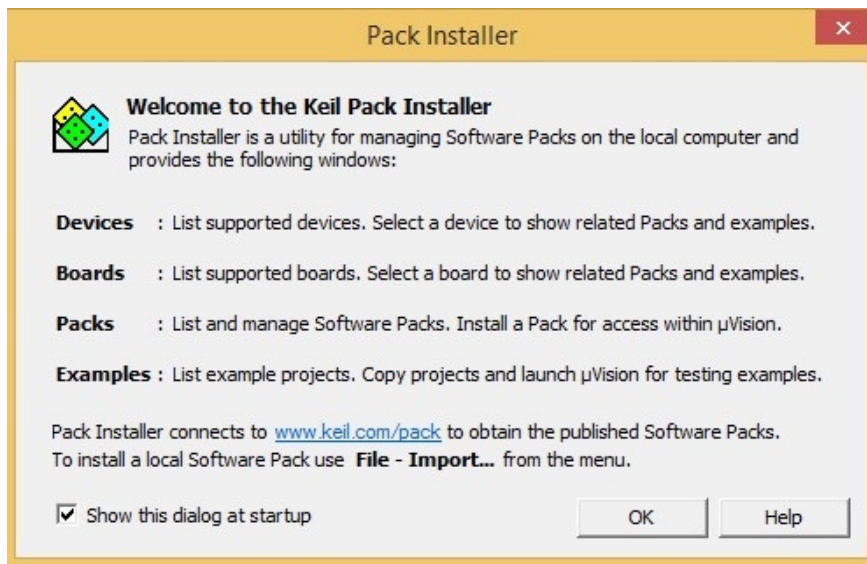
Pack Installer

Welcome to the Keil Pack Installer

Pack Installer is a utility for managing Software Packs on the local computer and provides the following windows:

**Devices** : List supported devices. Select a device to show related Packs and examples.

**Boards** : List supported boards. Select a board to show related Packs and examples.

**Packs** : List and manage Software Packs. Install a Pack for access within µVision.

**Examples** : List example projects. Copy projects and launch µVision for testing examples.

Pack Installer connects to www.keil.com/pack to obtain the published Software Packs.
To install a local Software Pack use **File - Import...** from the menu.

☑ Show this dialog at startup

OK

Help